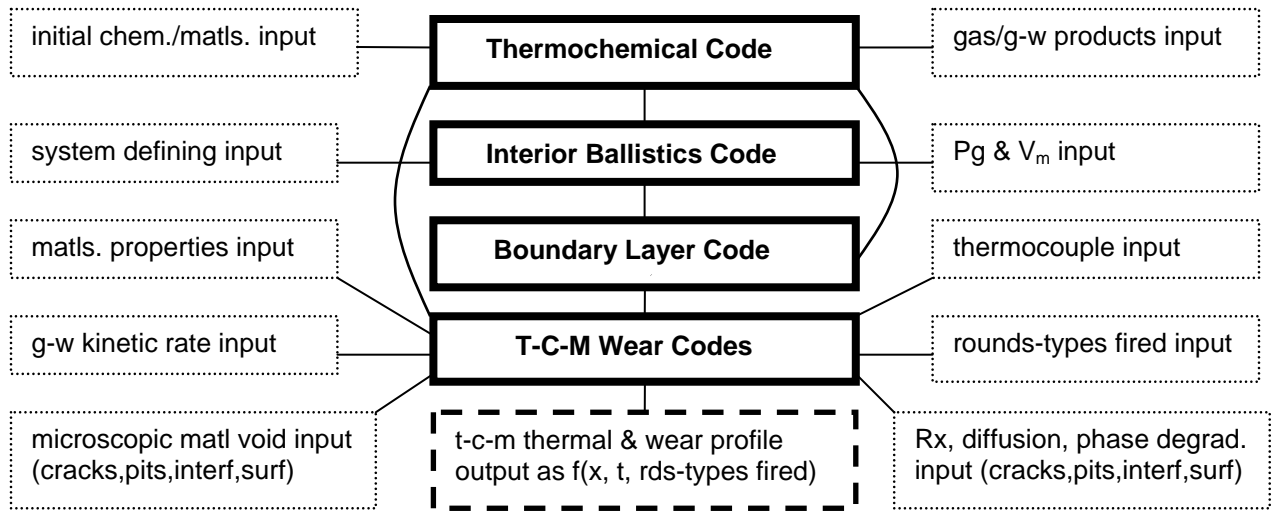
initial chem./matls. input

Thermochemical Code

gas/g-w products input

system defining input

Interior Ballistics Code

Pg & $V_m$ input

matls. properties input

Boundary Layer Code

thermocouple input

g-w kinetic rate input

T-C-M Wear Codes

rounds-types fired input

microscopic matl void input (cracks,pits,interf,surf)

t-c-m thermal & wear profile output as f(x, t, rds-types fired)

Rx, diffusion, phase degrad. input (cracks,pits,interf,surf)